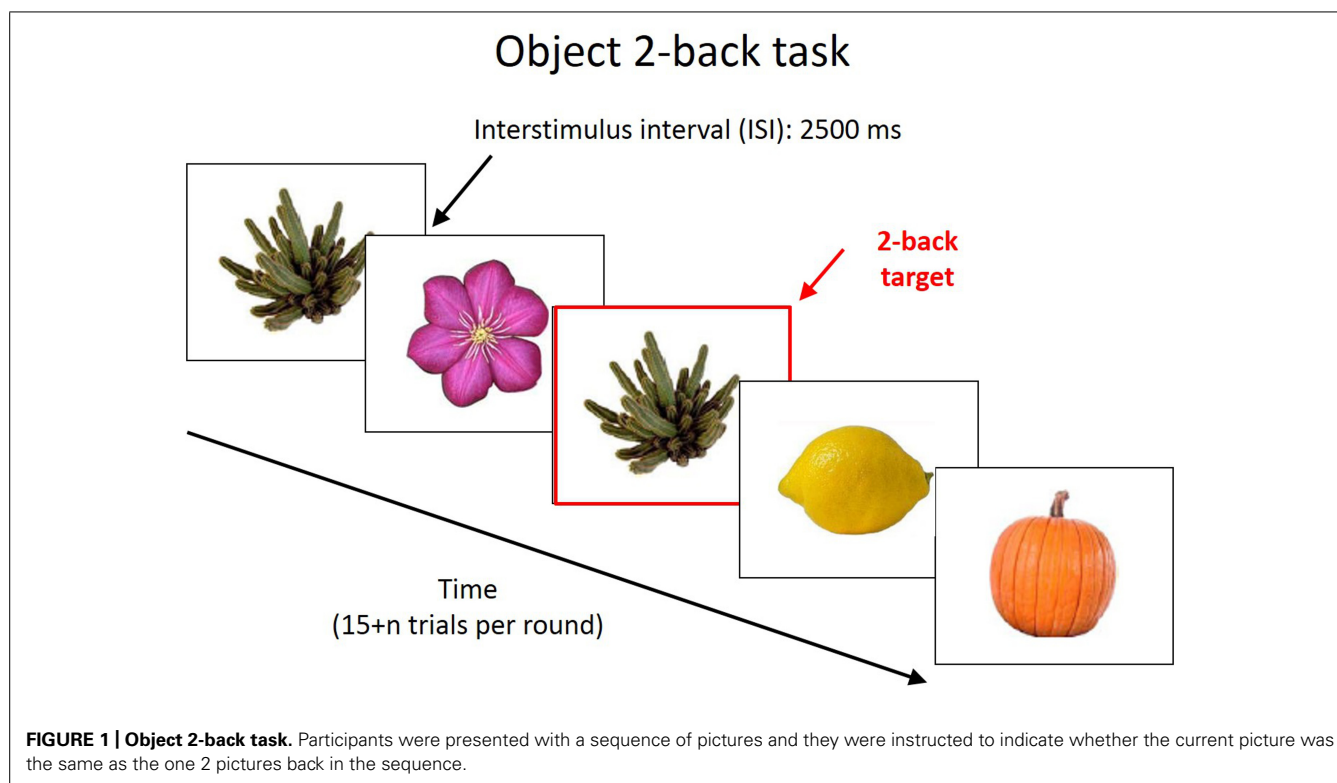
Object 2-back task

Interstimulus interval (ISI): 2500 ms

2-back target

Time
(15+n trials per round)

**FIGURE 1 | Object 2-back task.** Participants were presented with a sequence of pictures and they were instructed to indicate whether the current picture was the same as the one 2 pictures back in the sequence.